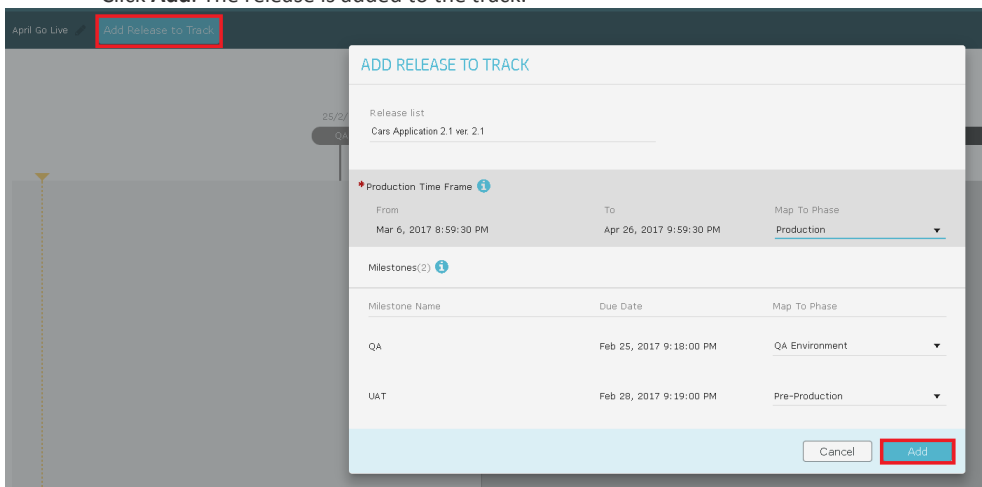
Click **Add**. The release is added to the track.

April Go Live
Add Release to Track

25/2/
QA

ADD RELEASE TO TRACK

Release list
Cars Application 2.1 ver. 2.1

*Production Time Frame

| From | To | Map To Phase |
|---|---|---|
| Mar 6, 2017 8:59:30 PM | Apr 26, 2017 9:59:30 PM | Production |

Milestones(2)

| Milestone Name | Due Date | Map To Phase |
|---|---|---|
| QA | Feb 25, 2017 9:18:00 PM | QA Environment |
| UAT | Feb 28, 2017 9:19:00 PM | Pre-Production |

Cancel
Add